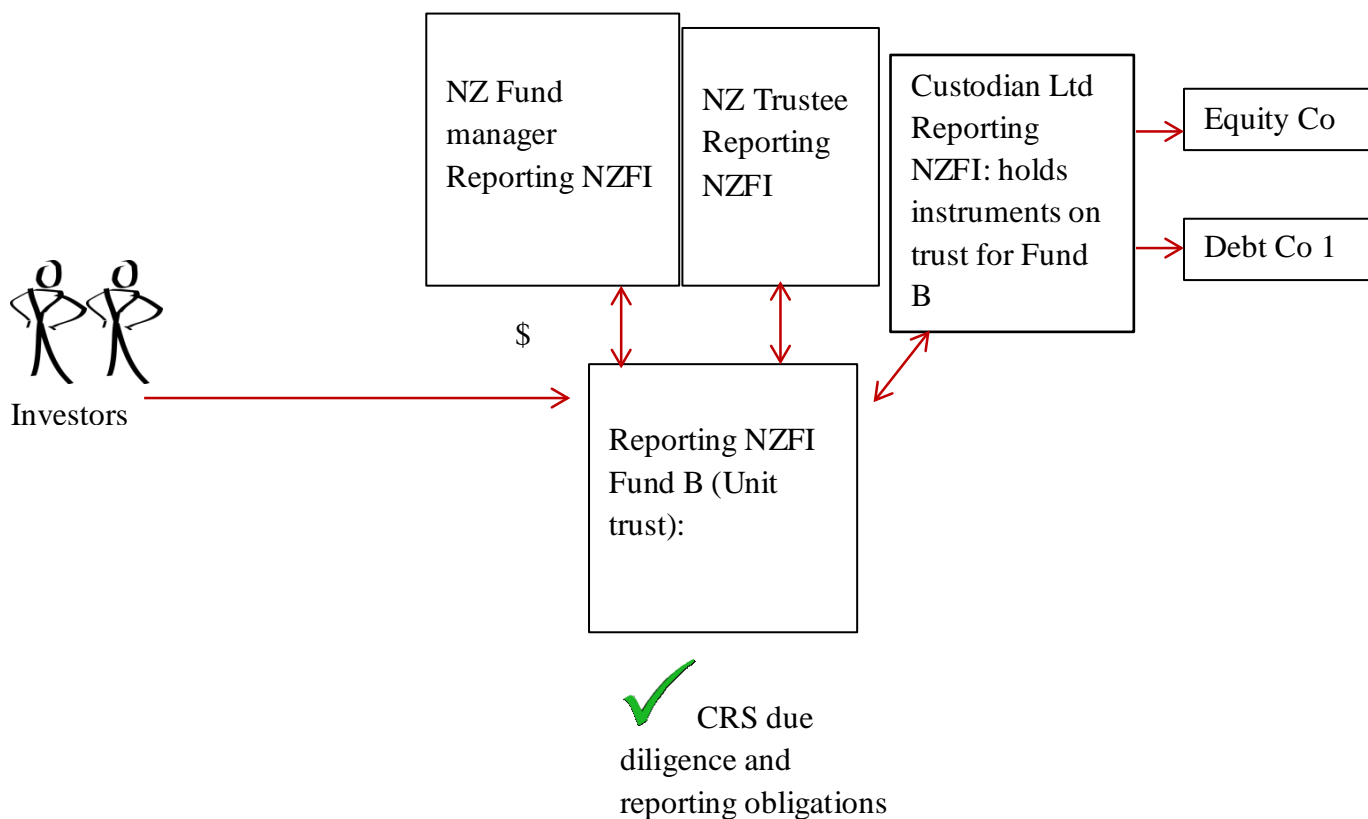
NZ Fund manager Reporting NZFI

NZ Trustee Reporting NZFI

Custodian Ltd Reporting NZFI: holds instruments on trust for Fund B

Equity Co

Debt Co 1

$

Investors

Reporting NZFI Fund B (Unit trust):

CRS due diligence and reporting obligations